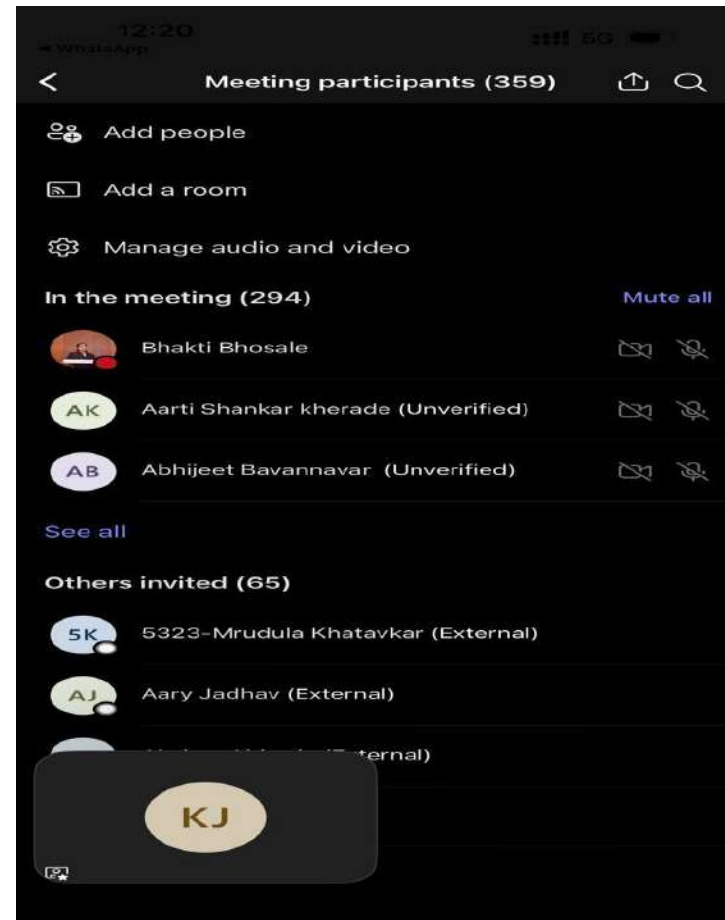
12:20
◂ WhatsApp
5G

Meeting participants (359)

Add people

Add a room

Manage audio and video

In the meeting (294)
Mute all

Bhakti Bhosale

AK Aarti Shankar kherade (Unverified)

AB Abhijeet Bavannavar (Unverified)

See all

Others invited (65)

5K 5323-Mrudula Khatavkar (External)

AJ Aary Jadhav (External)

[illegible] (External)

KJ